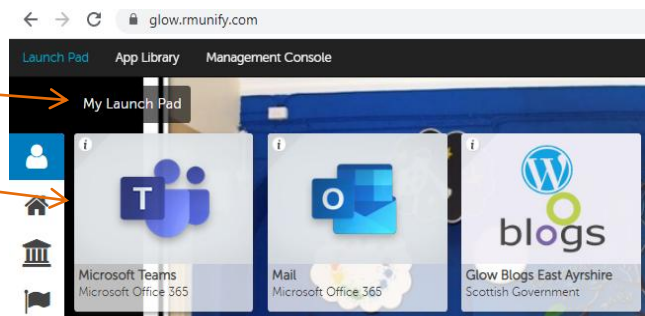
glow.rmunify.com

Launch Pad App Library Management Console

My Launch Pad

i
T
Microsoft Teams
Microsoft Office 365

i
O
Mail
Microsoft Office 365

i
W
blogs
Glow Blogs East Ayrshire
Scottish Government